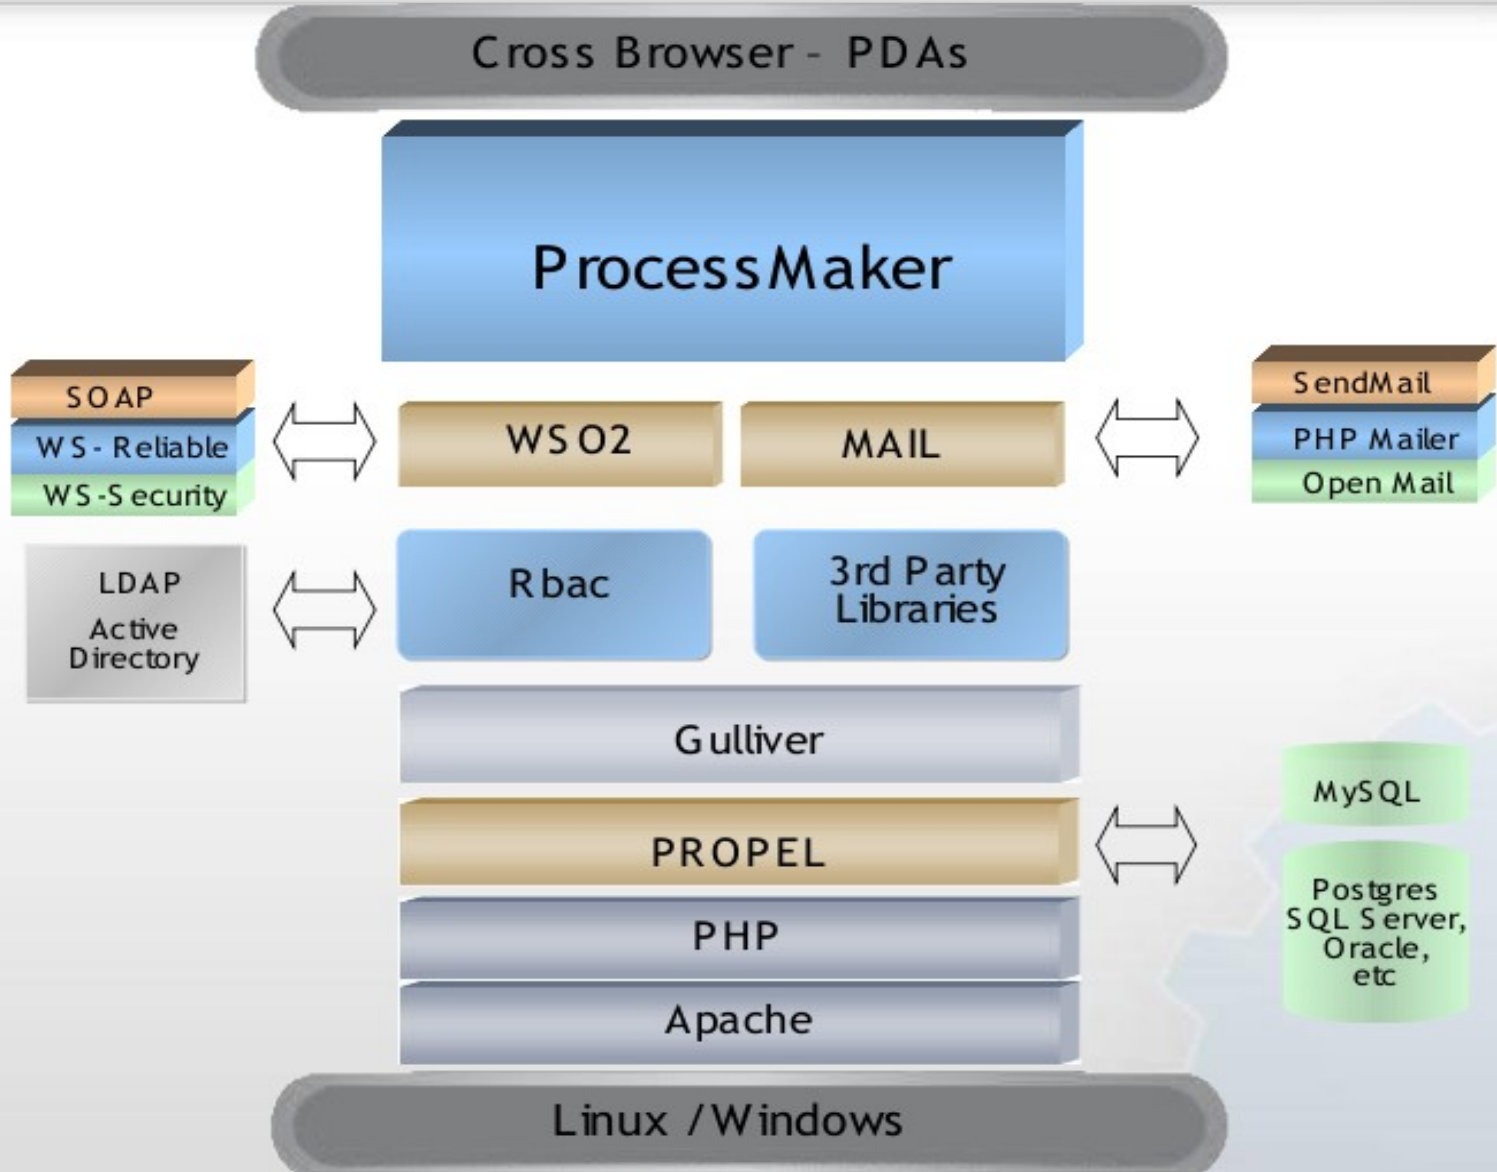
Cross Browser - PDAs

ProcessMaker

SOAP
WS- Reliable
WS-Security

WSO2

MAIL

SendMail
PHP Mailer
Open Mail

LDAP
Active
Directory

Rbac

3rd Party
Libraries

Gulliver

PROPEL

PHP

Apache

MySQL

Postgres
SQL Server,
Oracle,
etc

Linux /Windows